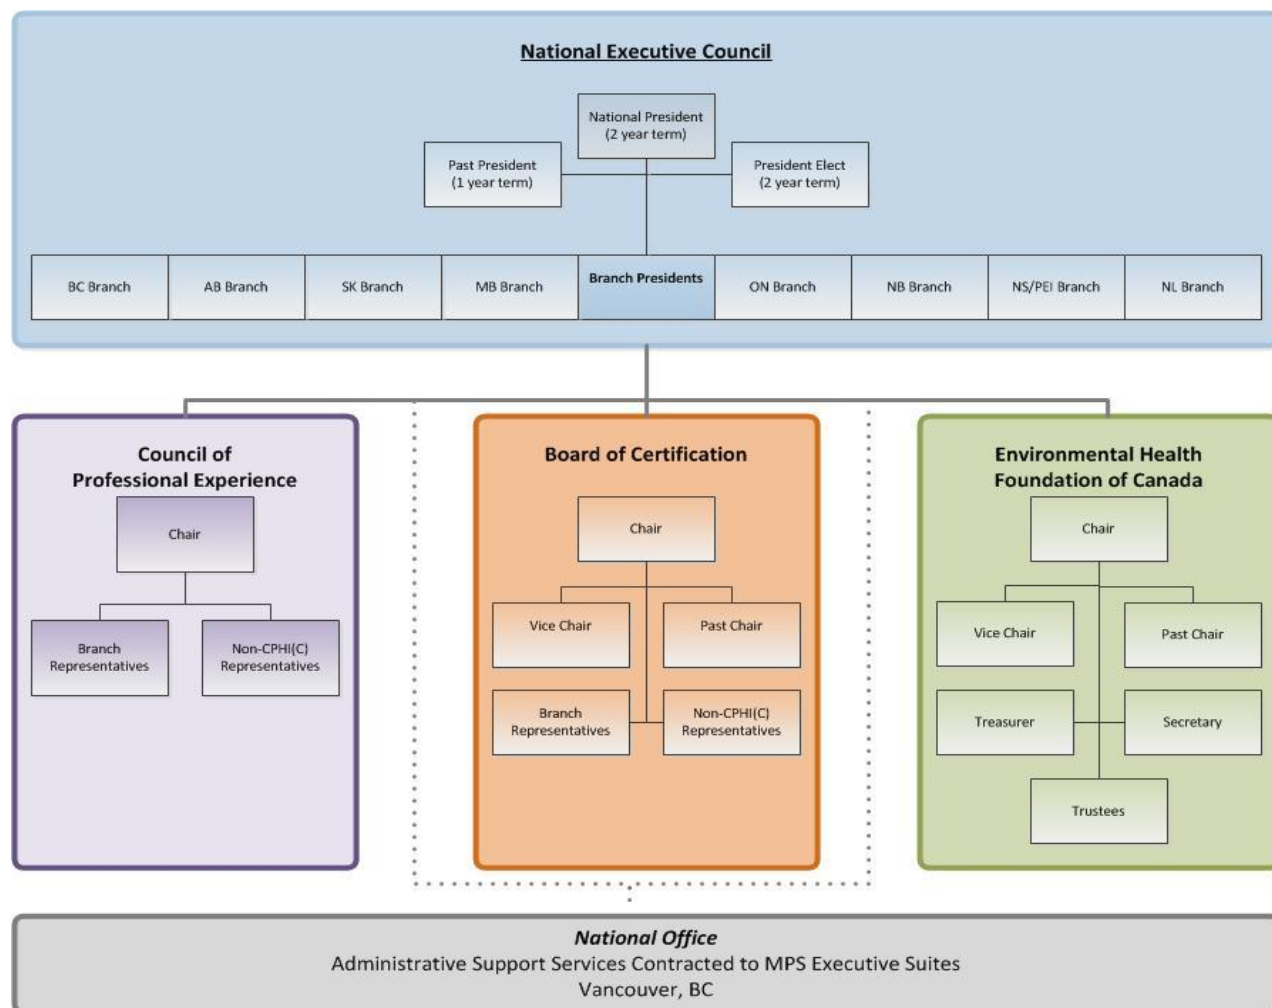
National Executive Council

National President
(2 year term)

Past President
(1 year term)

President Elect
(2 year term)

BC Branch

AB Branch

SK Branch

MB Branch

Branch Presidents

ON Branch

NB Branch

NS/PEI Branch

NL Branch

Council of Professional Experience

Chair

Branch Representatives

Non-CPHI(C) Representatives

Board of Certification

Chair

Vice Chair

Past Chair

Branch Representatives

Non-CPHI(C) Representatives

Environmental Health Foundation of Canada

Chair

Vice Chair

Past Chair

Treasurer

Secretary

Trustees

National Office
Administrative Support Services Contracted to MPS Executive Suites
Vancouver, BC